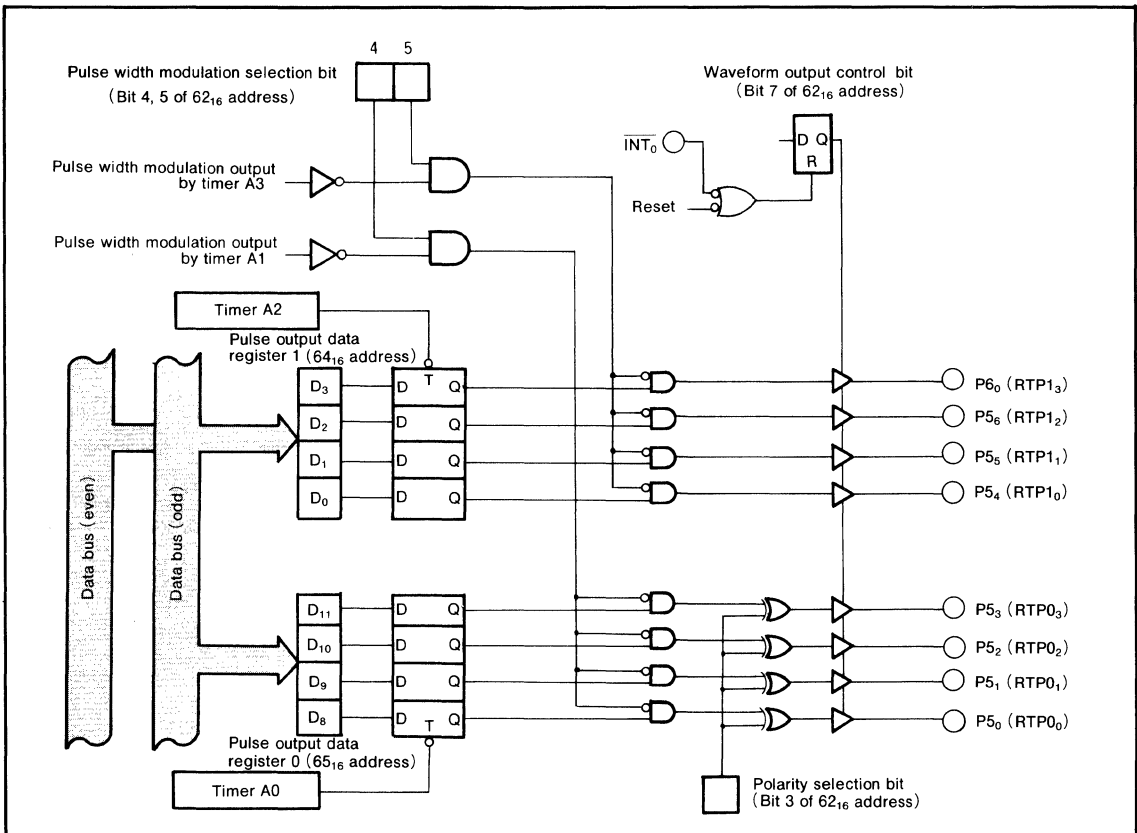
4 5

Pulse width modulation selection bit (Bit 4, 5 of $62_{16}$ address)

Waveform output control bit (Bit 7 of $62_{16}$ address)

$\overline{INT_0}$

D Q
R

Reset

Pulse width modulation output by timer A3

Pulse width modulation output by timer A1

Timer A2

Pulse output data register 1 ($64_{16}$ address)

T

$D_3$ D Q
$D_2$ D Q
$D_1$ D Q
$D_0$ D Q

$P6_0$ ($RTP1_3$)
$P5_6$ ($RTP1_2$)
$P5_5$ ($RTP1_1$)
$P5_4$ ($RTP1_0$)

Data bus (even)

Data bus (odd)

$D_{11}$ D Q
$D_{10}$ D Q
$D_9$ D Q
$D_8$ D T Q

$P5_3$ ($RTP0_3$)
$P5_2$ ($RTP0_2$)
$P5_1$ ($RTP0_1$)
$P5_0$ ($RTP0_0$)

Pulse output data register 0 ($65_{16}$ address)

Timer A0

Polarity selection bit (Bit 3 of $62_{16}$ address)